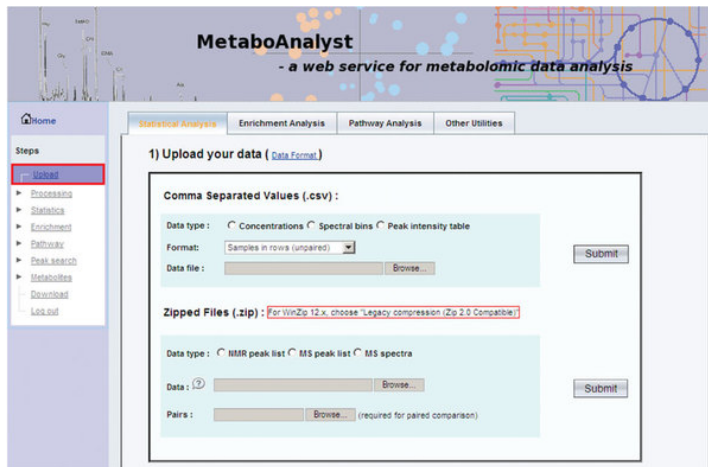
MetaboAnalyst
- a web service for metabolomic data analysis

Home

Steps

Upload
Processing
Statistics
Enrichment
Pathway
Peak search
Metabolites
Download
Log out

Statistical Analysis | Enrichment Analysis | Pathway Analysis | Other Utilities

1) Upload your data ( Data Format )

Comma Separated Values (.csv) :

Data type : Concentrations Spectral bins Peak intensity table

Format: Samples in rows (unpaired)

Data file : Browse...

Submit

Zipped Files (.zip) : For WinZip 12.x, choose "Legacy compression (Zip 2.0 Compatible)"

Data type : NMR peak list MS peak list MS spectra

Data : ? Browse...

Submit

Pairs : Browse... (required for paired comparison)